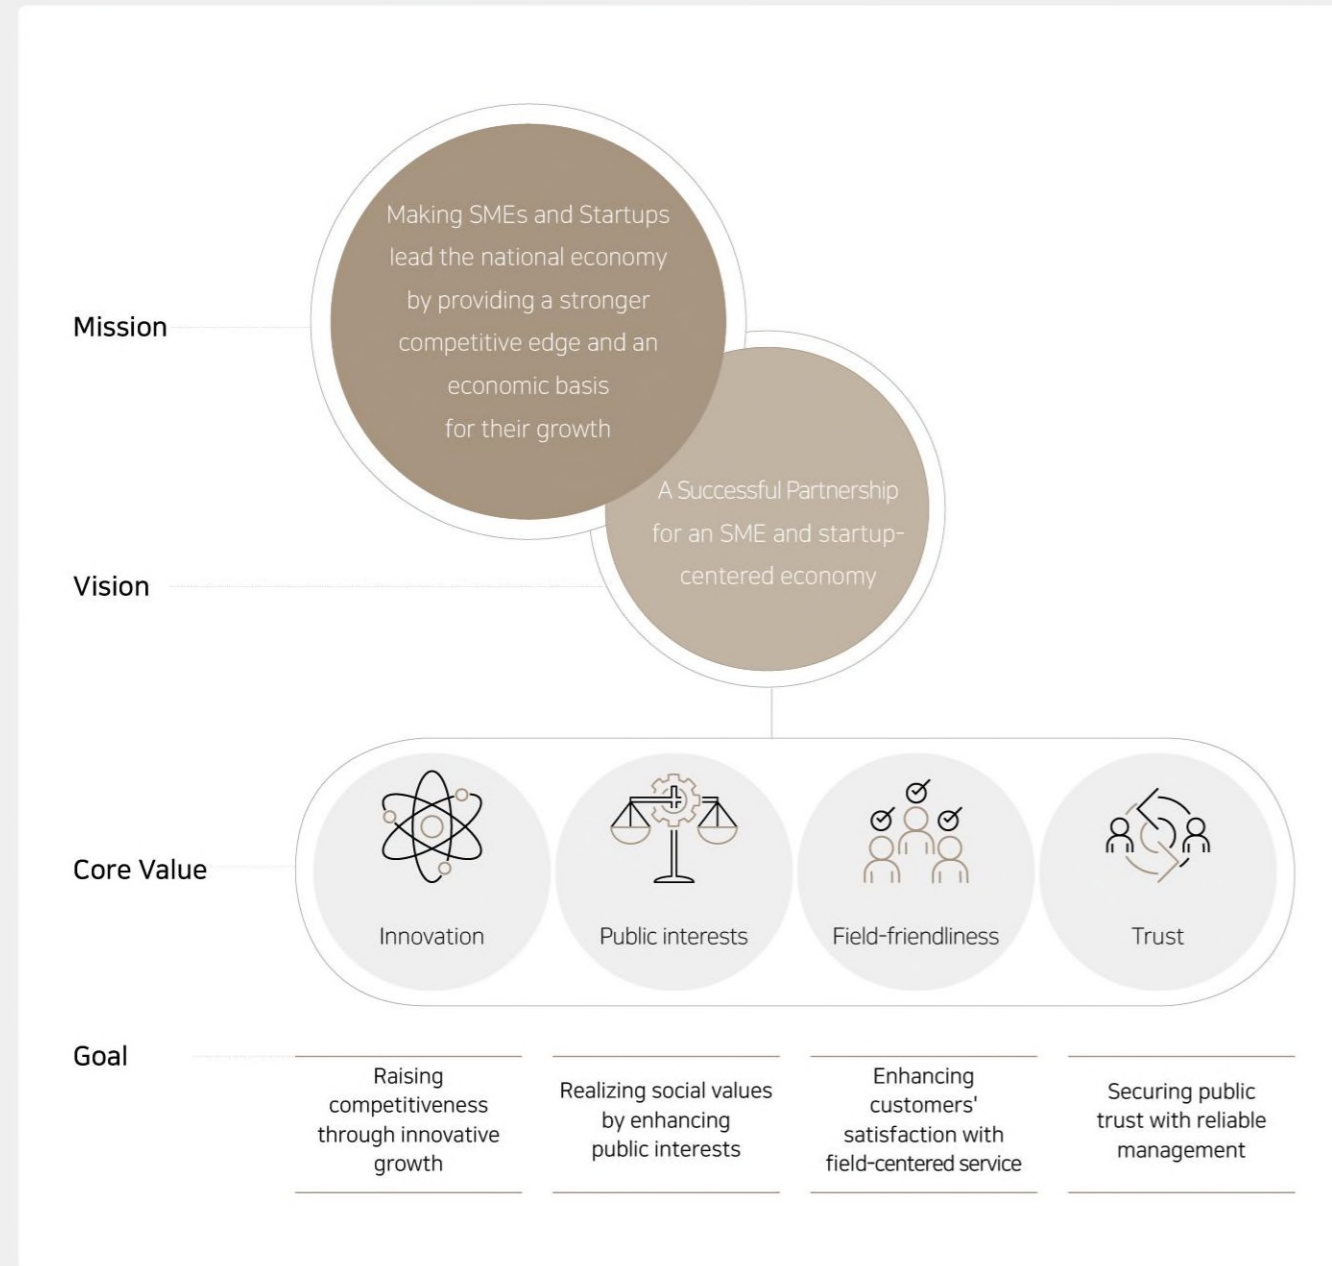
Mission

Making SMEs and Startups lead the national economy by providing a stronger competitive edge and an economic basis for their growth

Vision

A Successful Partnership for an SME and startup-centered economy

Core Value

Innovation

Public interests

Field-friendliness

Trust

Goal

Raising competitiveness through innovative growth

Realizing social values by enhancing public interests

Enhancing customers' satisfaction with field-centered service

Securing public trust with reliable management